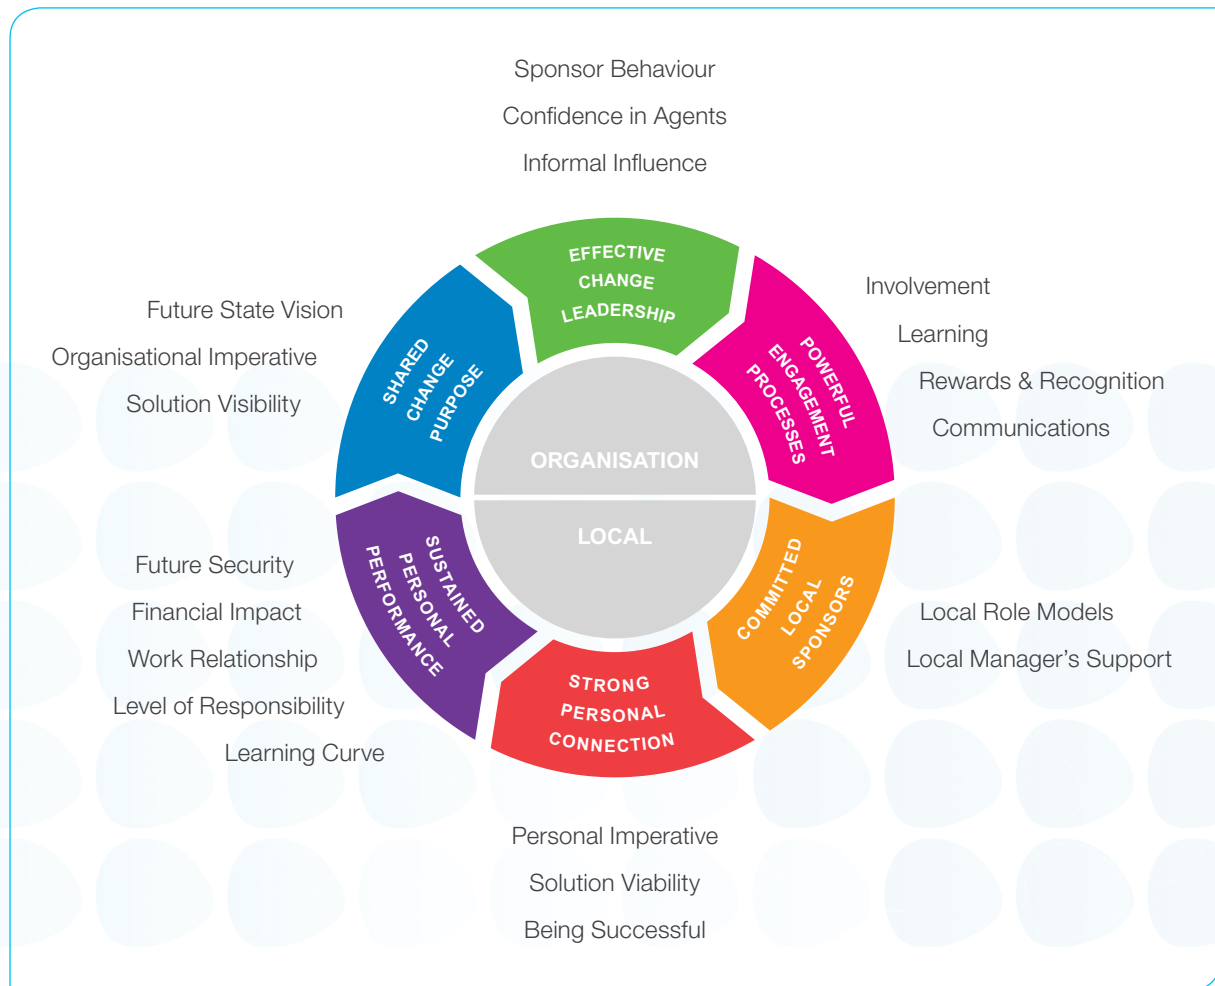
Sponsor Behaviour

Confidence in Agents

Informal Influence

EFFECTIVE CHANGE LEADERSHIP

Future State Vision

Organisational Imperative

Solution Visibility

SHARED CHANGE PURPOSE

Involvement

Learning

Rewards & Recognition

Communications

POWERFUL ENGAGEMENT PROCESSES

ORGANISATION

LOCAL

Future Security

Financial Impact

Work Relationship

Level of Responsibility

Learning Curve

SUSTAINED PERSONAL PERFORMANCE

COMMITTED LOCAL SPONSORS

Local Role Models

Local Manager's Support

STRONG PERSONAL CONNECTION

Personal Imperative

Solution Viability

Being Successful